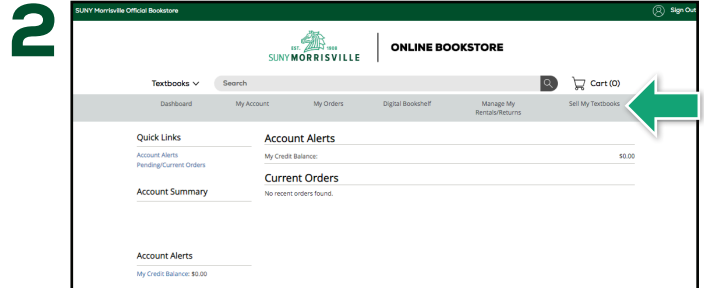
2

SUNY Morrisville Official Bookstore

Sign Out

EST. 1908
SUNY MORRISVILLE

ONLINE BOOKSTORE

Textbooks

Search

Cart (0)

Dashboard

My Account

My Orders

Digital Bookshelf

Manage My Rentals/Returns

Sell My Textbooks

Quick Links

Account Alerts

Pending/Current Orders

Account Summary

Account Alerts

My Credit Balance: $0.00

Account Alerts

My Credit Balance:

$0.00

Current Orders

No recent orders found.